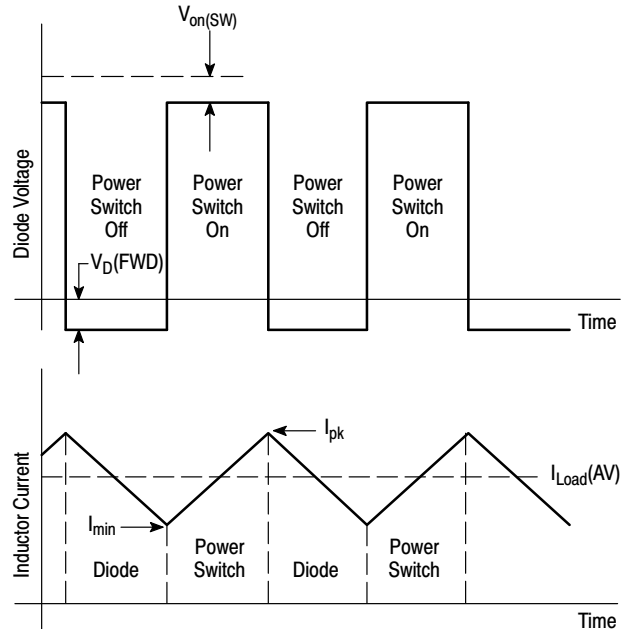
$V_{on(SW)}$

Diode Voltage

Power Switch Off

Power Switch On

Power Switch Off

Power Switch On

$V_D(FWD)$

Time

Inductor Current

$I_{pk}$

$I_{Load}(AV)$

$I_{min}$

Diode

Power Switch

Diode

Power Switch

Time